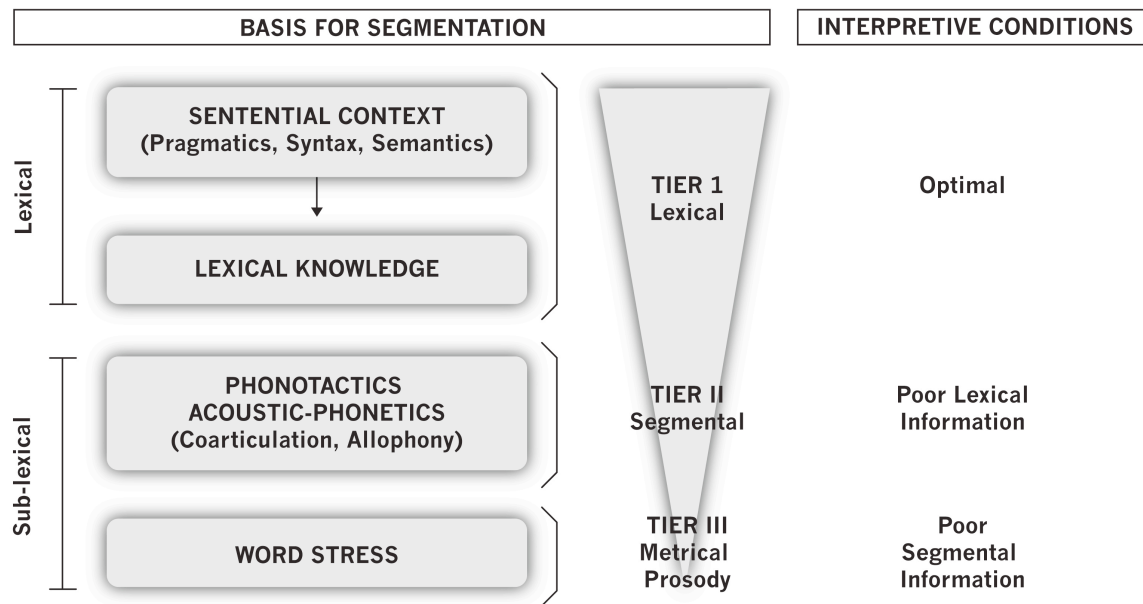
BASIS FOR SEGMENTATION

INTERPRETIVE CONDITIONS

Lexical

SENTENTIAL CONTEXT (Pragmatics, Syntax, Semantics)

LEXICAL KNOWLEDGE

TIER 1 Lexical

Optimal

Sub-lexical

PHONOTACTICS ACOUSTIC-PHONETICS (Coarticulation, Allophony)

TIER II Segmental

Poor Lexical Information

WORD STRESS

TIER III Metrical Prosody

Poor Segmental Information